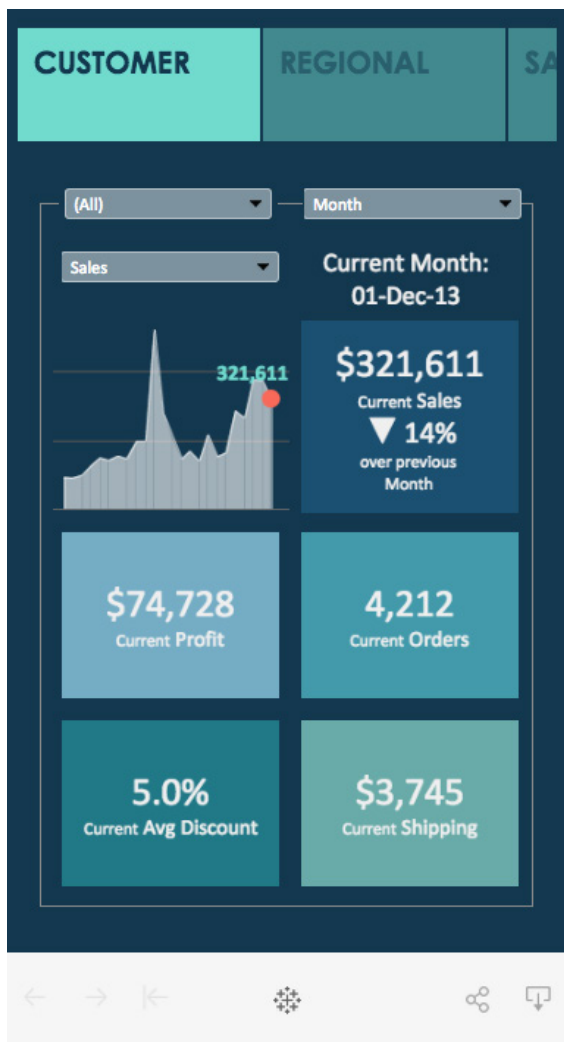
CUSTOMER REGIONAL SA

(All)

Month

Sales

Current Month: 01-Dec-13

321,611

$321,611
Current Sales
▼ 14%
over previous Month

$74,728
Current Profit

4,212
Current Orders

5.0%
Current Avg Discount

$3,745
Current Shipping